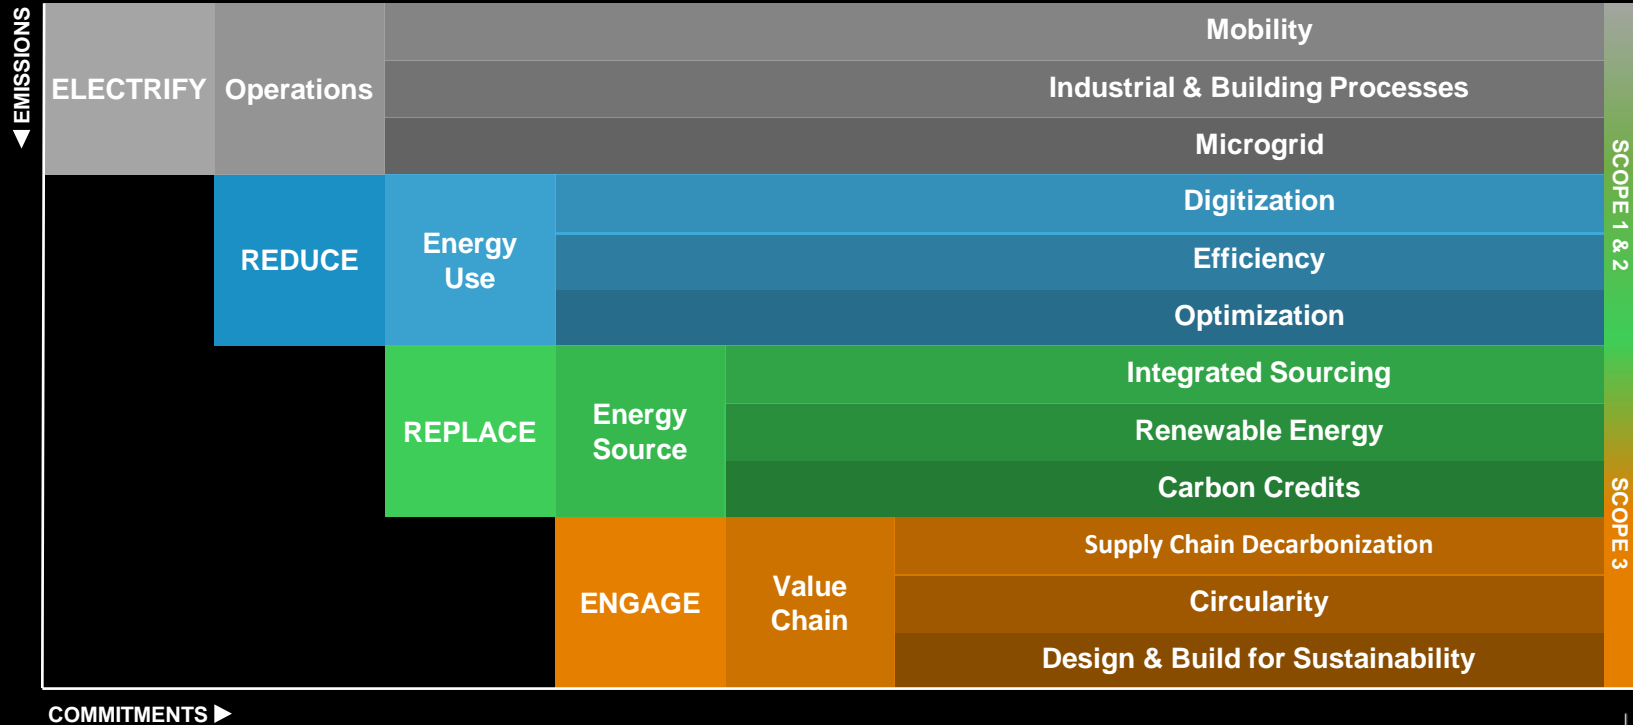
EMISSIONS

| ELECTRIFY | Operations | Mobility |
|---|---|---|
| | | Industrial & Building Processes |
| | | Microgrid |
| REDUCE | Energy Use | Digitization |
| | | Efficiency |
| | | Optimization |
| REPLACE | Energy Source | Integrated Sourcing |
| | | Renewable Energy |
| | | Carbon Credits |
| ENGAGE | Value Chain | Supply Chain Decarbonization |
| | | Circularity |
| | | Design & Build for Sustainability |

SCOPE 1 & 2

SCOPE 3

COMMITMENTS